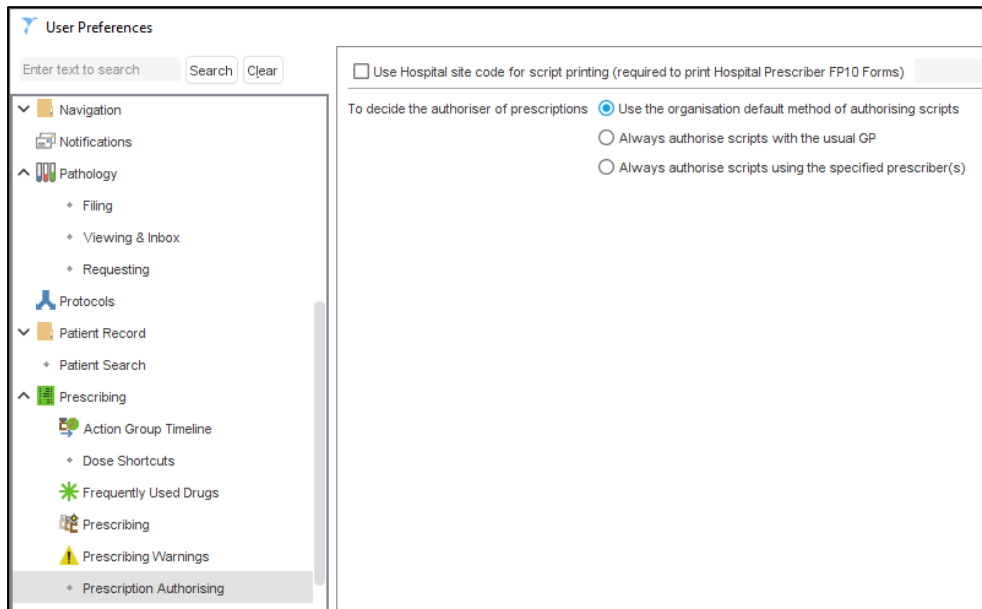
User Preferences

Enter text to search

Search

Clear

Navigation

Notifications

Pathology

Filing

Viewing & Inbox

Requesting

Protocols

Patient Record

Patient Search

Prescribing

Action Group Timeline

Dose Shortcuts

Frequently Used Drugs

Prescribing

Prescribing Warnings

Prescription Authorising

Use Hospital site code for script printing (required to print Hospital Prescriber FP10 Forms)

To decide the authoriser of prescriptions

Use the organisation default method of authorising scripts

Always authorise scripts with the usual GP

Always authorise scripts using the specified prescriber(s)